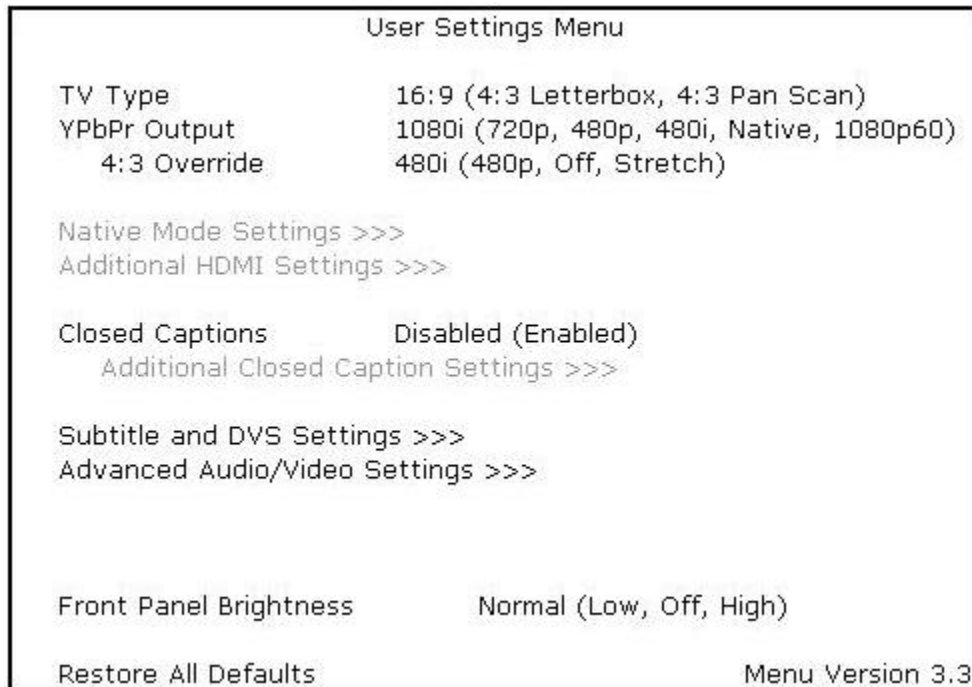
User Settings Menu

TV Type 16:9 (4:3 Letterbox, 4:3 Pan Scan)
YPbPr Output 1080i (720p, 480p, 480i, Native, 1080p60)
4:3 Override 480i (480p, Off, Stretch)

Native Mode Settings >>>
Additional HDMI Settings >>>

Closed Captions Disabled (Enabled)
Additional Closed Caption Settings >>>

Subtitle and DVS Settings >>>
Advanced Audio/Video Settings >>>

Front Panel Brightness Normal (Low, Off, High)

Restore All Defaults Menu Version 3.3